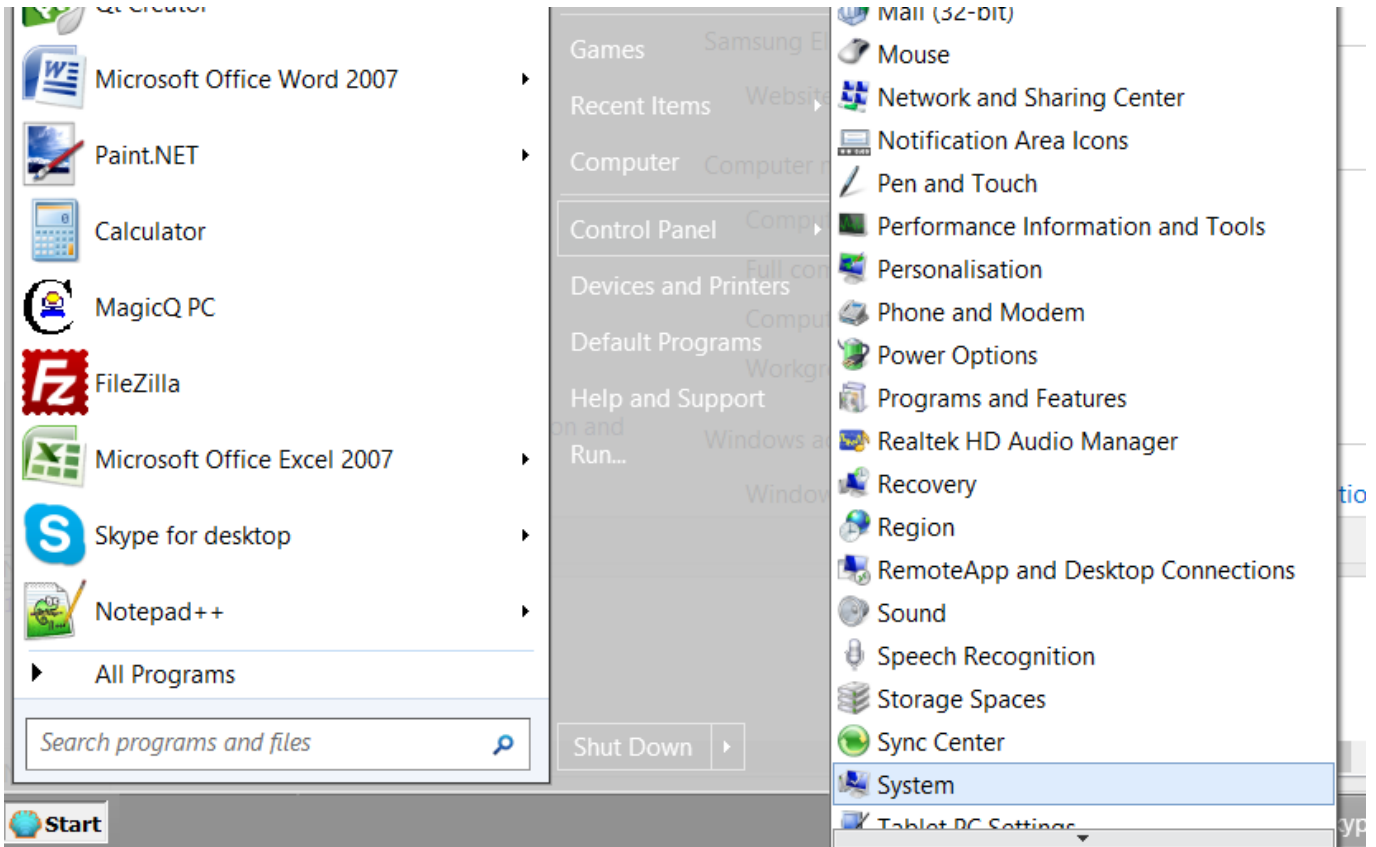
Qt Creator
Microsoft Office Word 2007
Paint.NET
Calculator
MagicQ PC
FileZilla
Microsoft Office Excel 2007
Skype for desktop
Notepad++
All Programs
Search programs and files

Games
Recent Items
Computer
Control Panel
Devices and Printers
Default Programs
Help and Support
Run...
Shut Down

Samsung El
Website
Computer n
Compu
Full com
Compu
Workgr
on and
Windows a
Window

Mail (32-bit)
Mouse
Network and Sharing Center
Notification Area Icons
Pen and Touch
Performance Information and Tools
Personalisation
Phone and Modem
Power Options
Programs and Features
Realtek HD Audio Manager
Recovery
Region
RemoteApp and Desktop Connections
Sound
Speech Recognition
Storage Spaces
Sync Center
System
Tablet PC Settings

tio
Start
yp